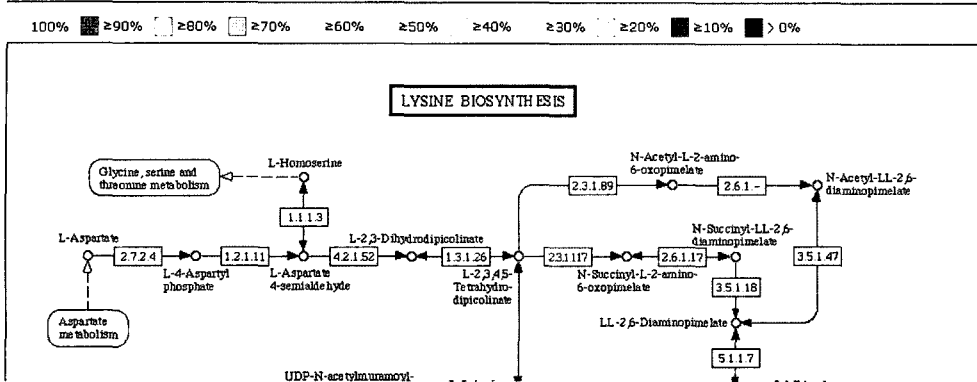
100% ≥90% ≥80% ≥70% ≥60% ≥50% ≥40% ≥30% ≥20% ≥10% > 0%

LYSINE BIOSYNTHESIS

Glycine, serine and threonine metabolism

L-Homoserine

1.1.1.3

L-Aspartate

2.7.2.4

L-4-Aspartyl phosphate

1.2.1.11

L-Aspartate 4-semialdehyde

4.2.1.52

L-2,3-Dihydrodipicolinate

1.3.1.26

L-2,3,4,5-Tetrahydrodipicolinate

2.3.1.89

N-Acetyl-L-2-amino-6-oxopimelate

2.6.1.-

N-Acetyl-LL-2,6-diaminopimelate

2.3.1.117

N-Succinyl-L-2-amino-6-oxopimelate

2.6.1.17

N-Succinyl-LL-2,6-diaminopimelate

3.5.1.18

3.5.1.47

LL-2,6-Diaminopimelate

5.1.1.7

Aspartate metabolism

UDP-N-acetylmuramoyl-

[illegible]